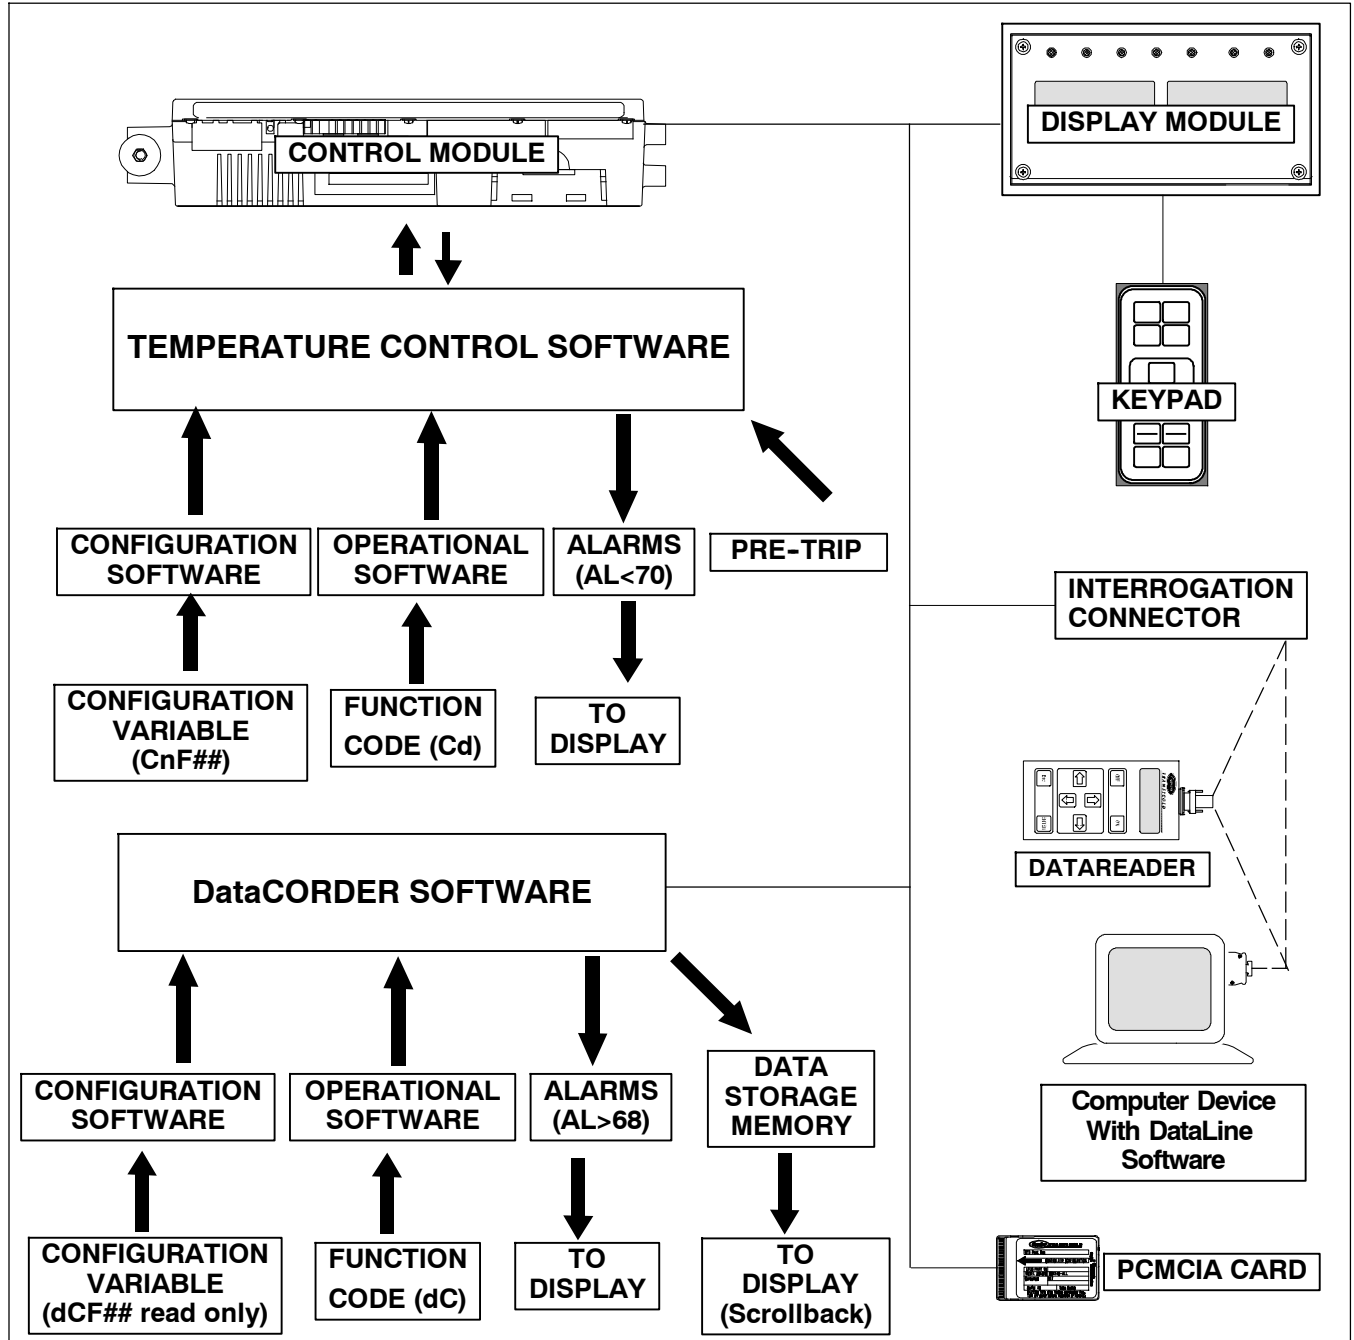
CONTROL MODULE

DISPLAY MODULE

KEYPAD

TEMPERATURE CONTROL SOFTWARE

CONFIGURATION SOFTWARE

OPERATIONAL SOFTWARE

ALARMS (AL<70)

PRE-TRIP

INTERROGATION CONNECTOR

CONFIGURATION VARIABLE (CnF##)

FUNCTION CODE (Cd)

TO DISPLAY

DATAREADER

DataCORDER SOFTWARE

CONFIGURATION SOFTWARE

OPERATIONAL SOFTWARE

ALARMS (AL>68)

DATA STORAGE MEMORY

Computer Device With DataLine Software

CONFIGURATION VARIABLE (dCF## read only)

FUNCTION CODE (dC)

TO DISPLAY

TO DISPLAY (Scrollback)

PCMCIA CARD